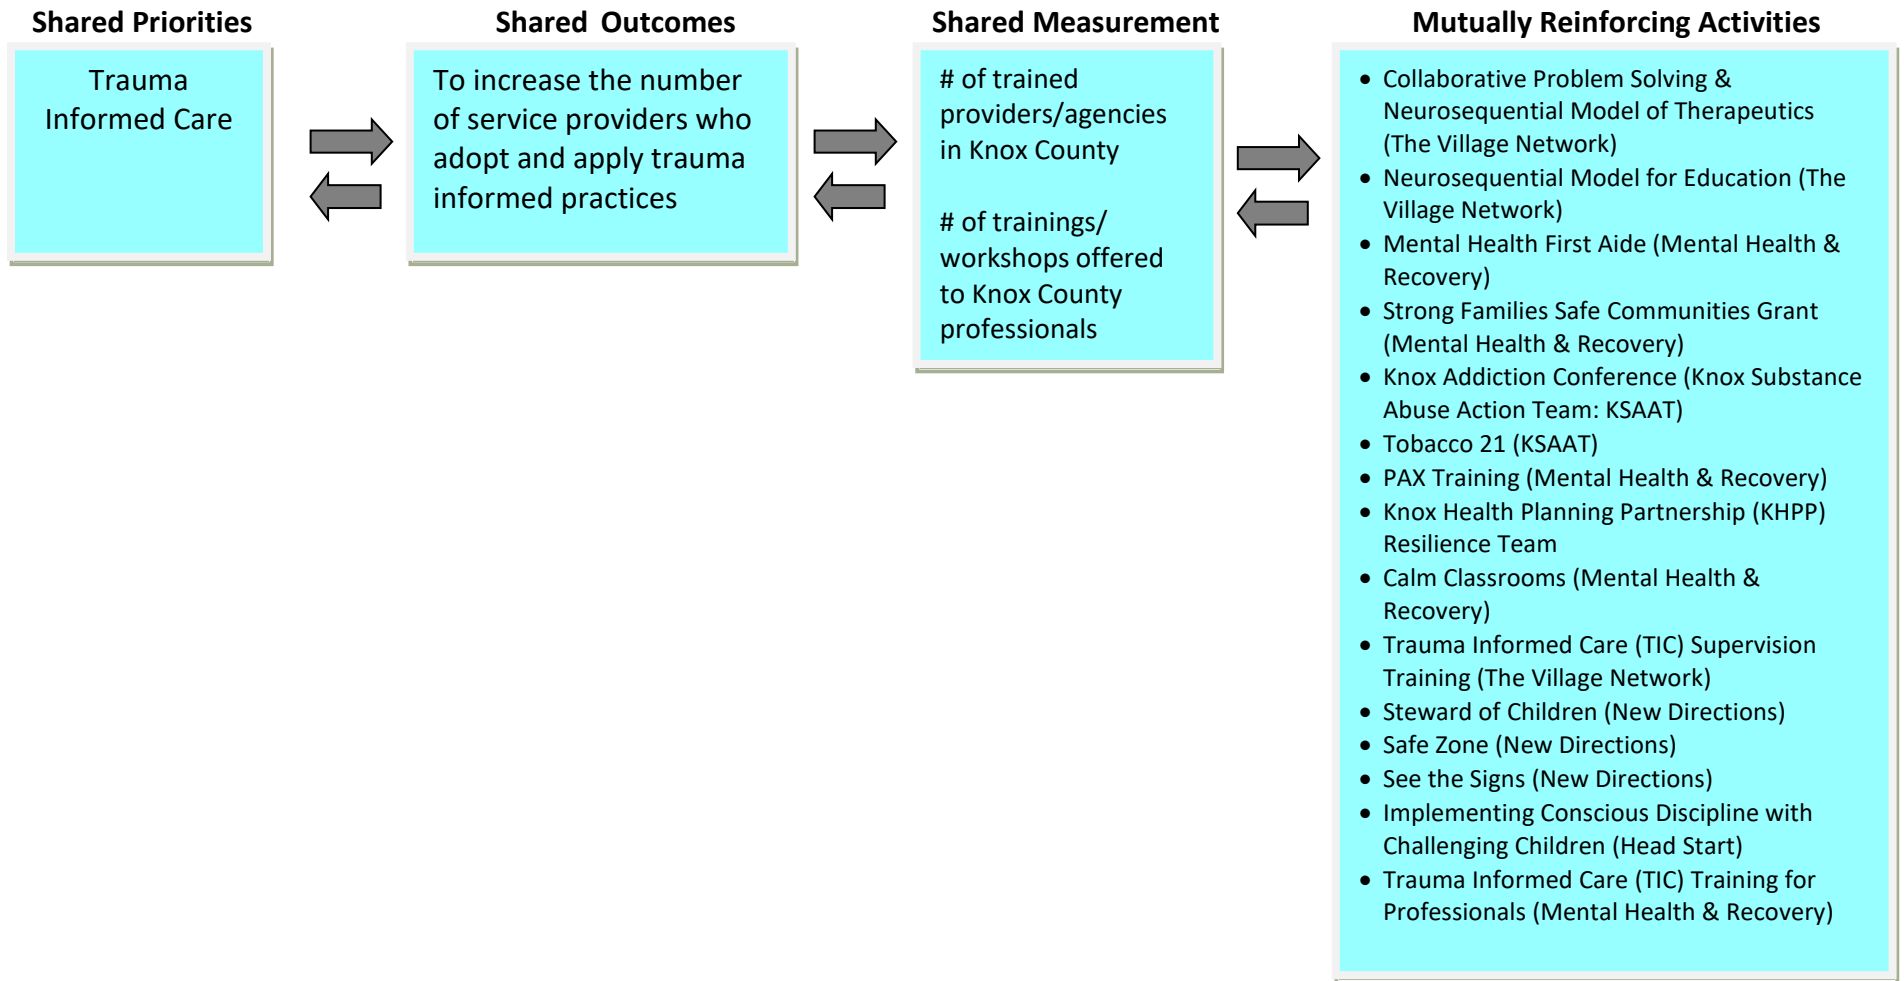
Shared Priorities

Trauma Informed Care

Shared Outcomes

To increase the number of service providers who adopt and apply trauma informed practices

Shared Measurement

# of trained providers/agencies in Knox County

# of trainings/ workshops offered to Knox County professionals

Mutually Reinforcing Activities

- Collaborative Problem Solving & Neurosequential Model of Therapeutics (The Village Network)
- Neurosequential Model for Education (The Village Network)
- Mental Health First Aide (Mental Health & Recovery)
- Strong Families Safe Communities Grant (Mental Health & Recovery)
- Knox Addiction Conference (Knox Substance Abuse Action Team: KSAAT)
- Tobacco 21 (KSAAT)
- PAX Training (Mental Health & Recovery)
- Knox Health Planning Partnership (KHPP) Resilience Team
- Calm Classrooms (Mental Health & Recovery)
- Trauma Informed Care (TIC) Supervision Training (The Village Network)
- Steward of Children (New Directions)
- Safe Zone (New Directions)
- See the Signs (New Directions)
- Implementing Conscious Discipline with Challenging Children (Head Start)
- Trauma Informed Care (TIC) Training for Professionals (Mental Health & Recovery)